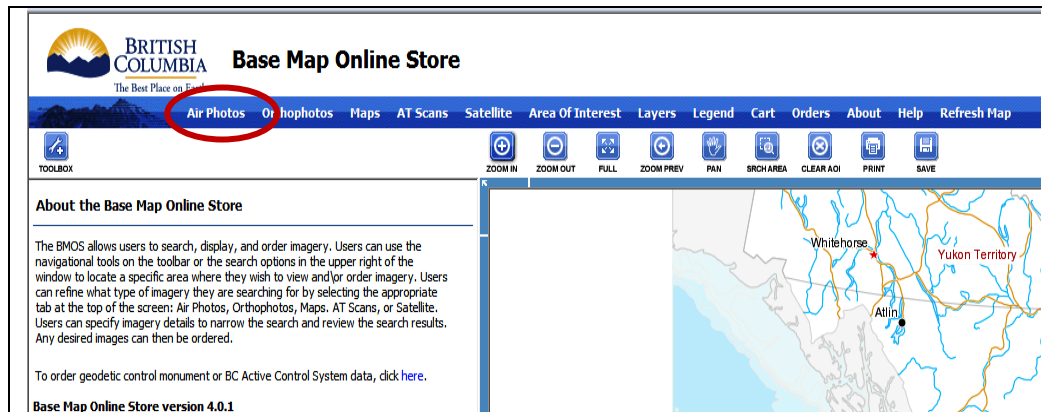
BRITISH COLUMBIA
The Best Place on Ea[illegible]

Base Map Online Store

Air Photos Orthophotos Maps AT Scans Satellite Area Of Interest Layers Legend Cart Orders About Help Refresh Map

TOOLBOX

ZOOM IN ZOOM OUT FULL ZOOM PREV PAN SRCH AREA CLEAR AOI PRINT SAVE

About the Base Map Online Store

The BMOS allows users to search, display, and order imagery. Users can use the navigational tools on the toolbar or the search options in the upper right of the window to locate a specific area where they wish to view and\or order imagery. Users can refine what type of imagery they are searching for by selecting the appropriate tab at the top of the screen: Air Photos, Orthophotos, Maps. AT Scans, or Satellite. Users can specify imagery details to narrow the search and review the search results. Any desired images can then be ordered.

To order geodetic control monument or BC Active Control System data, click here.

Base Map Online Store version 4.0.1

Whitehorse
Yukon Territory
Atlin